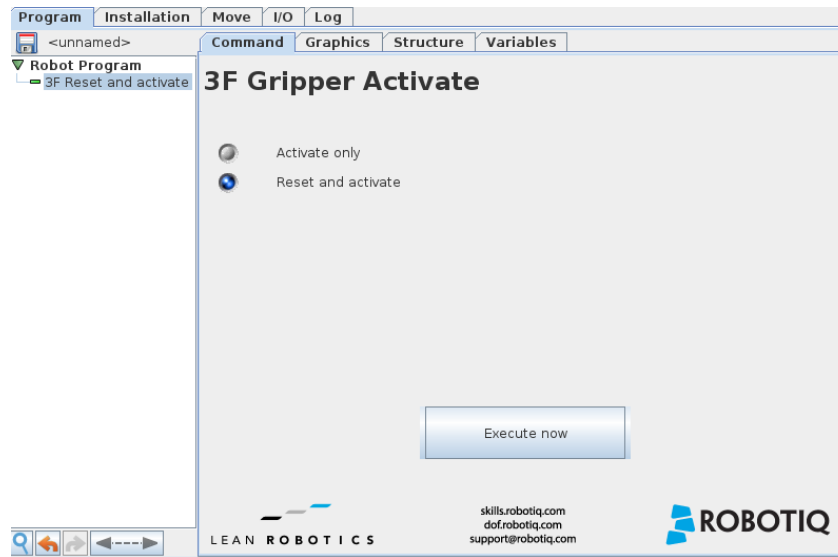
Program | Installation | Move | I/O | Log

<unnamed>

Command | Graphics | Structure | Variables

Robot Program
3F Reset and activate

3F Gripper Activate

Activate only

Reset and activate

Execute now

LEAN ROBOTICS

skills.robotiq.com
dof.robotiq.com
support@robotiq.com

ROBOTIQ